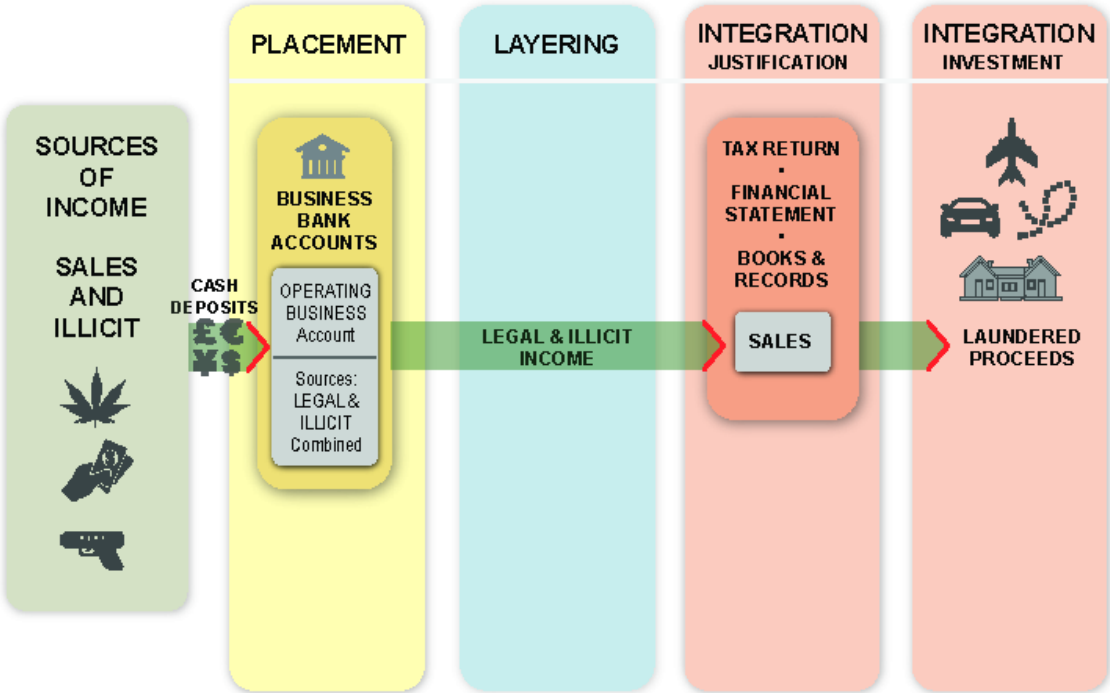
PLACEMENT

LAYERING

INTEGRATION
JUSTIFICATION

INTEGRATION
INVESTMENT

SOURCES OF INCOME

SALES AND ILLICIT

CASH DEPOSITS

£€
¥$

BUSINESS BANK ACCOUNTS

OPERATING BUSINESS Account

Sources: LEGAL & ILLICIT Combined

LEGAL & ILLICIT INCOME

TAX RETURN
·
FINANCIAL STATEMENT
·
BOOKS & RECORDS

SALES

LAUNDERED PROCEEDS